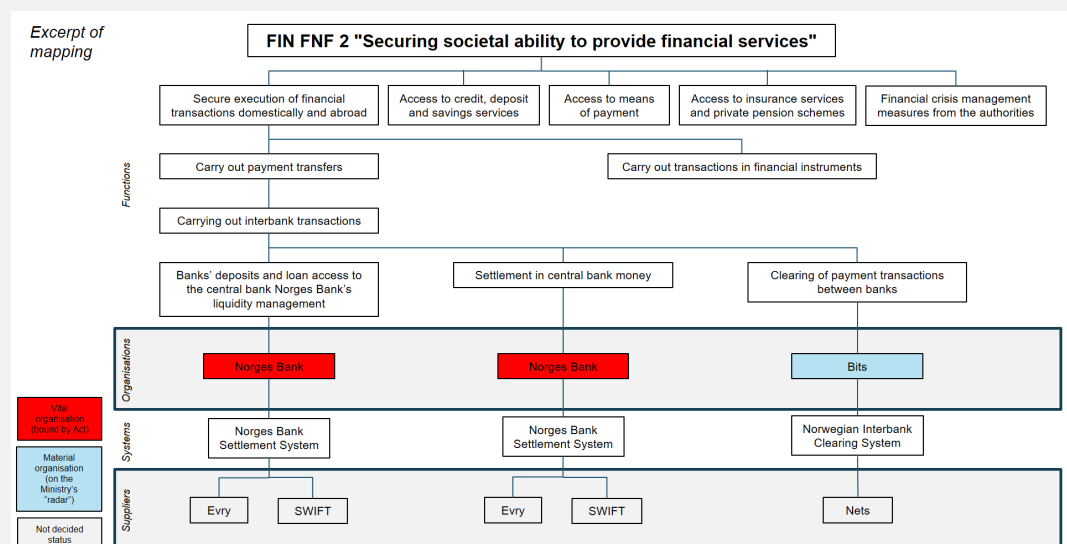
Excerpt of mapping

FIN FNF 2 "Securing societal ability to provide financial services"

Secure execution of financial transactions domestically and abroad

Access to credit, deposit and savings services

Access to means of payment

Access to insurance services and private pension schemes

Financial crisis management measures from the authorities

Functions

Carry out payment transfers

Carry out transactions in financial instruments

Carrying out interbank transactions

Banks' deposits and loan access to the central bank Norges Bank's liquidity management

Settlement in central bank money

Clearing of payment transactions between banks

Organisations

Norges Bank

Norges Bank

Bits

Vital organisation (bound by Act)

Systems

Norges Bank Settlement System

Norges Bank Settlement System

Norwegian Interbank Clearing System

Material organisation (on the Ministry's "radar")

Suppliers

Evry

SWIFT

Evry

SWIFT

Nets

Not decided status